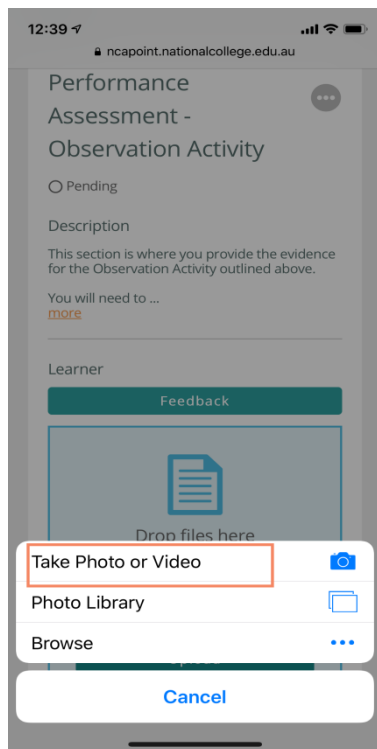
12:39
ncapoint.nationalcollege.edu.au

Performance Assessment - Observation Activity

Pending

Description

This section is where you provide the evidence for the Observation Activity outlined above.

You will need to ...
more

Learner

Feedback

Drop files here

Take Photo or Video

Photo Library

Browse

Cancel